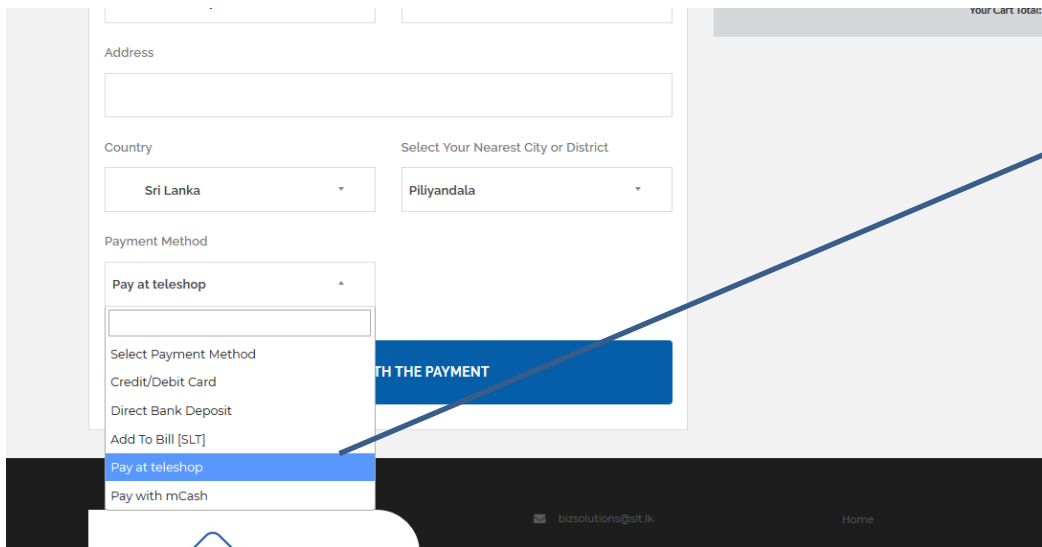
Your Cart Total:

Address

Country

Sri Lanka

Select Your Nearest City or District

Piliyandala

Payment Method

Pay at teleshop

Select Payment Method
Credit/Debit Card
Direct Bank Deposit
Add To Bill [SLT]
Pay at teleshop
Pay with mCash

TH THE PAYMENT

bizsolutions@slt.lk

Home